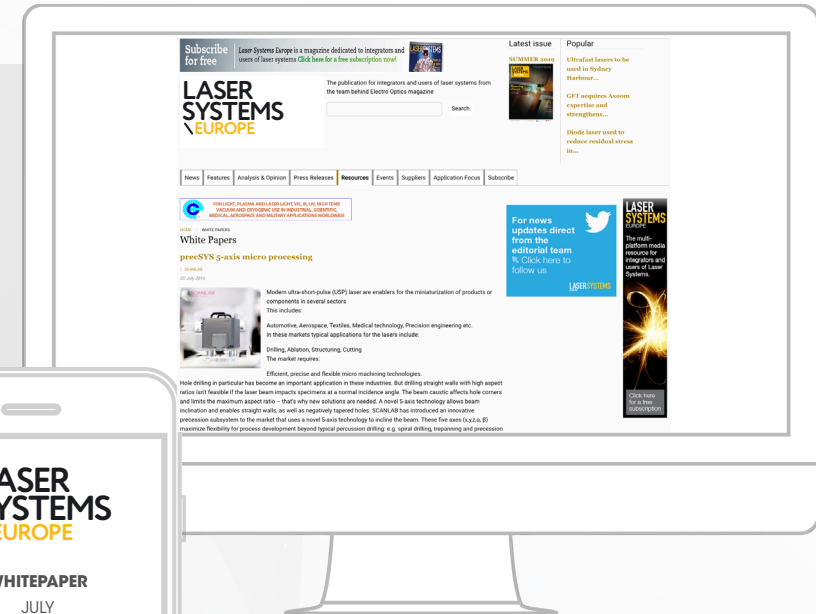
Subscribe for free

Laser Systems Europe is a magazine dedicated to integrators and users of laser systems Click here for a free subscription now!

LASER SYSTEMS EUROPE

The publication for integrators and users of laser systems from the team behind Electro Optics magazine

Search

Latest issue

SUMMER 2019

Popular

Ultrafast lasers to be used in Sydney Harbour...

GFT acquires Axoom expertise and strengthens...

Diode laser used to reduce residual stress in...

News | Features | Analysis & Opinion | Press Releases | Resources | Events | Suppliers | Application Focus | Subscribe

FOR LIGHT, PLASMA AND LASER LIGHT, VIS, IR, UV, HIGH TEMS VACUUM AND CRYOGENIC USE IN INDUSTRIAL, SCIENTIFIC MEDICAL, AEROSPACE AND MILITARY APPLICATIONS WORLDWIDE

HOME WHITE PAPERS

White Papers

precSYS 5-axis micro processing

SCANLAB

20 July 2016

Modern ultra-short-pulse (USP) laser are enablers for the miniaturization of products or components in several sectors
This includes:

Automotive, Aerospace, Textiles, Medical technology, Precision engineering etc.
In these markets typical applications for the lasers include:

Drilling, Ablation, Structuring, Cutting
The market requires:

Efficient, precise and flexible micro machining technologies.
Hole drilling in particular has become an important application in these industries. But drilling straight walls with high aspect ratios isn't feasible if the laser beam impacts specimens at a normal incidence angle. The beam caustic affects hole corners and limits the maximum aspect ratio – that's why new solutions are needed. A novel 5-axis technology allows beam inclination and enables straight walls, as well as negatively tapered holes. SCANLAB has introduced an innovative precession subsystem to the market that uses a novel 5-axis technology to incline the beam. These five axes (x,y,z,α, β) maximize flexibility for process development beyond typical percussion drilling: e.g. spiral drilling, trepanning and precession

For news updates direct from the editorial team
Click here to follow us

LASER SYSTEMS

LASER SYSTEMS EUROPE

The multi-platform media resource for integrators and users of Laser Systems.

Click here for a free subscription

LASER SYSTEMS EUROPE

WHITEPAPER

JULY